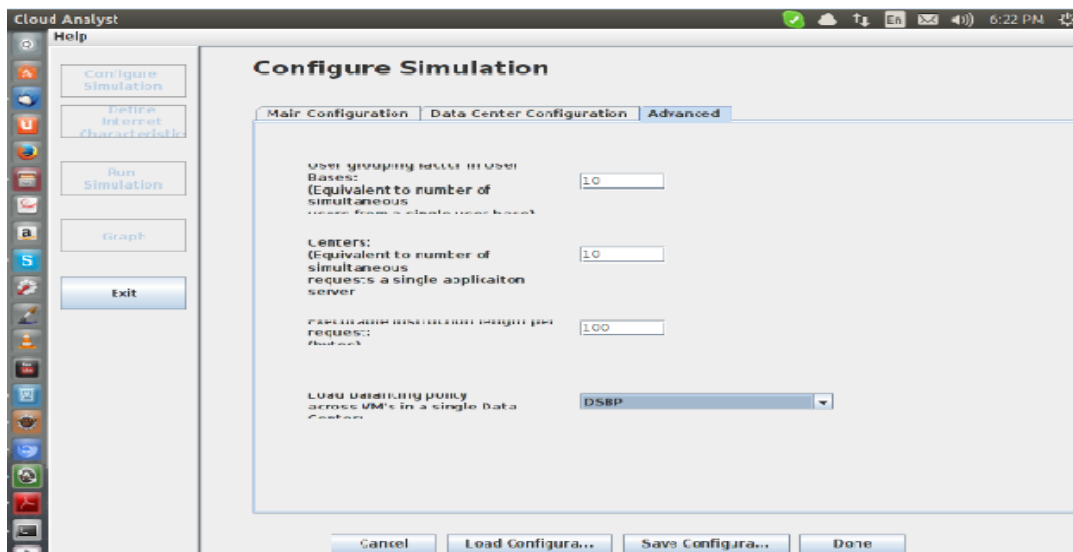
Cloud Analyst
En 6:22 PM
Help

Configure Simulation

Define Internet Characteristics

Run Simulation

Graph

Exit

Configure Simulation

Main Configuration | Data Center Configuration | Advanced

User grouping factor in User Bases: (Equivalent to number of simultaneous users from a single user base)
10

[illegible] Centers: (Equivalent to number of simultaneous requests a single applicaiton server
10

Executable instruction length per request: (bytes)
100

Load balancing policy across VM's in a single Data Center:
DSBP

Cancel
Load Configura...
Save Configura...
Done